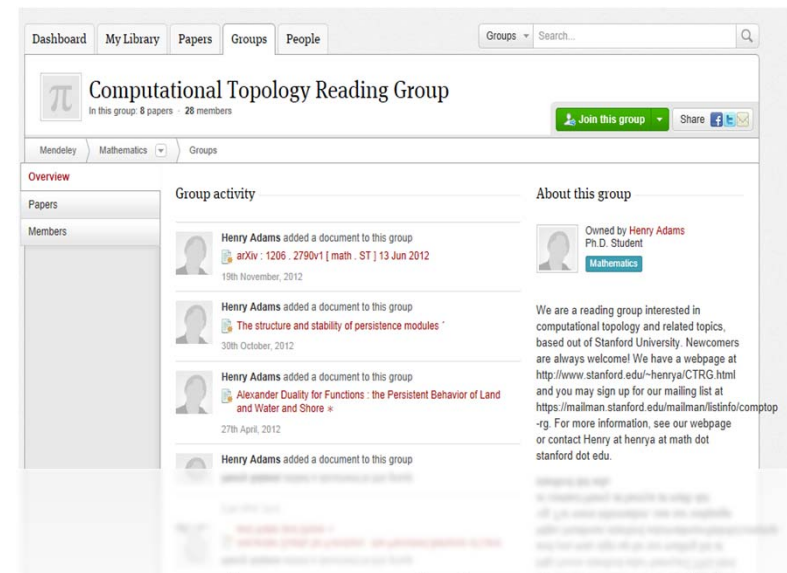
Dashboard My Library Papers Groups People

Groups ▾ Search...

π

Computational Topology Reading Group

In this group: 8 papers · 28 members

Join this group ▾ Share

Mendeley Mathematics ▾ Groups

Overview

Papers

Members

Group activity

Henry Adams added a document to this group

arXiv : 1206 . 2790v1 [ math . ST ] 13 Jun 2012

19th November, 2012

Henry Adams added a document to this group

The structure and stability of persistence modules *

30th October, 2012

Henry Adams added a document to this group

Alexander Duality for Functions : the Persistent Behavior of Land and Water and Shore *

27th April, 2012

Henry Adams added a document to this group

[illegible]

About this group

Owned by Henry Adams

Ph.D. Student

Mathematics

We are a reading group interested in computational topology and related topics, based out of Stanford University. Newcomers are always welcome! We have a webpage at http://www.stanford.edu/~henrya/CTRG.html and you may sign up for our mailing list at https://mailman.stanford.edu/mailman/listinfo/comptop-rg. For more information, see our webpage or contact Henry at henrya at math dot stanford dot edu.

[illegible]